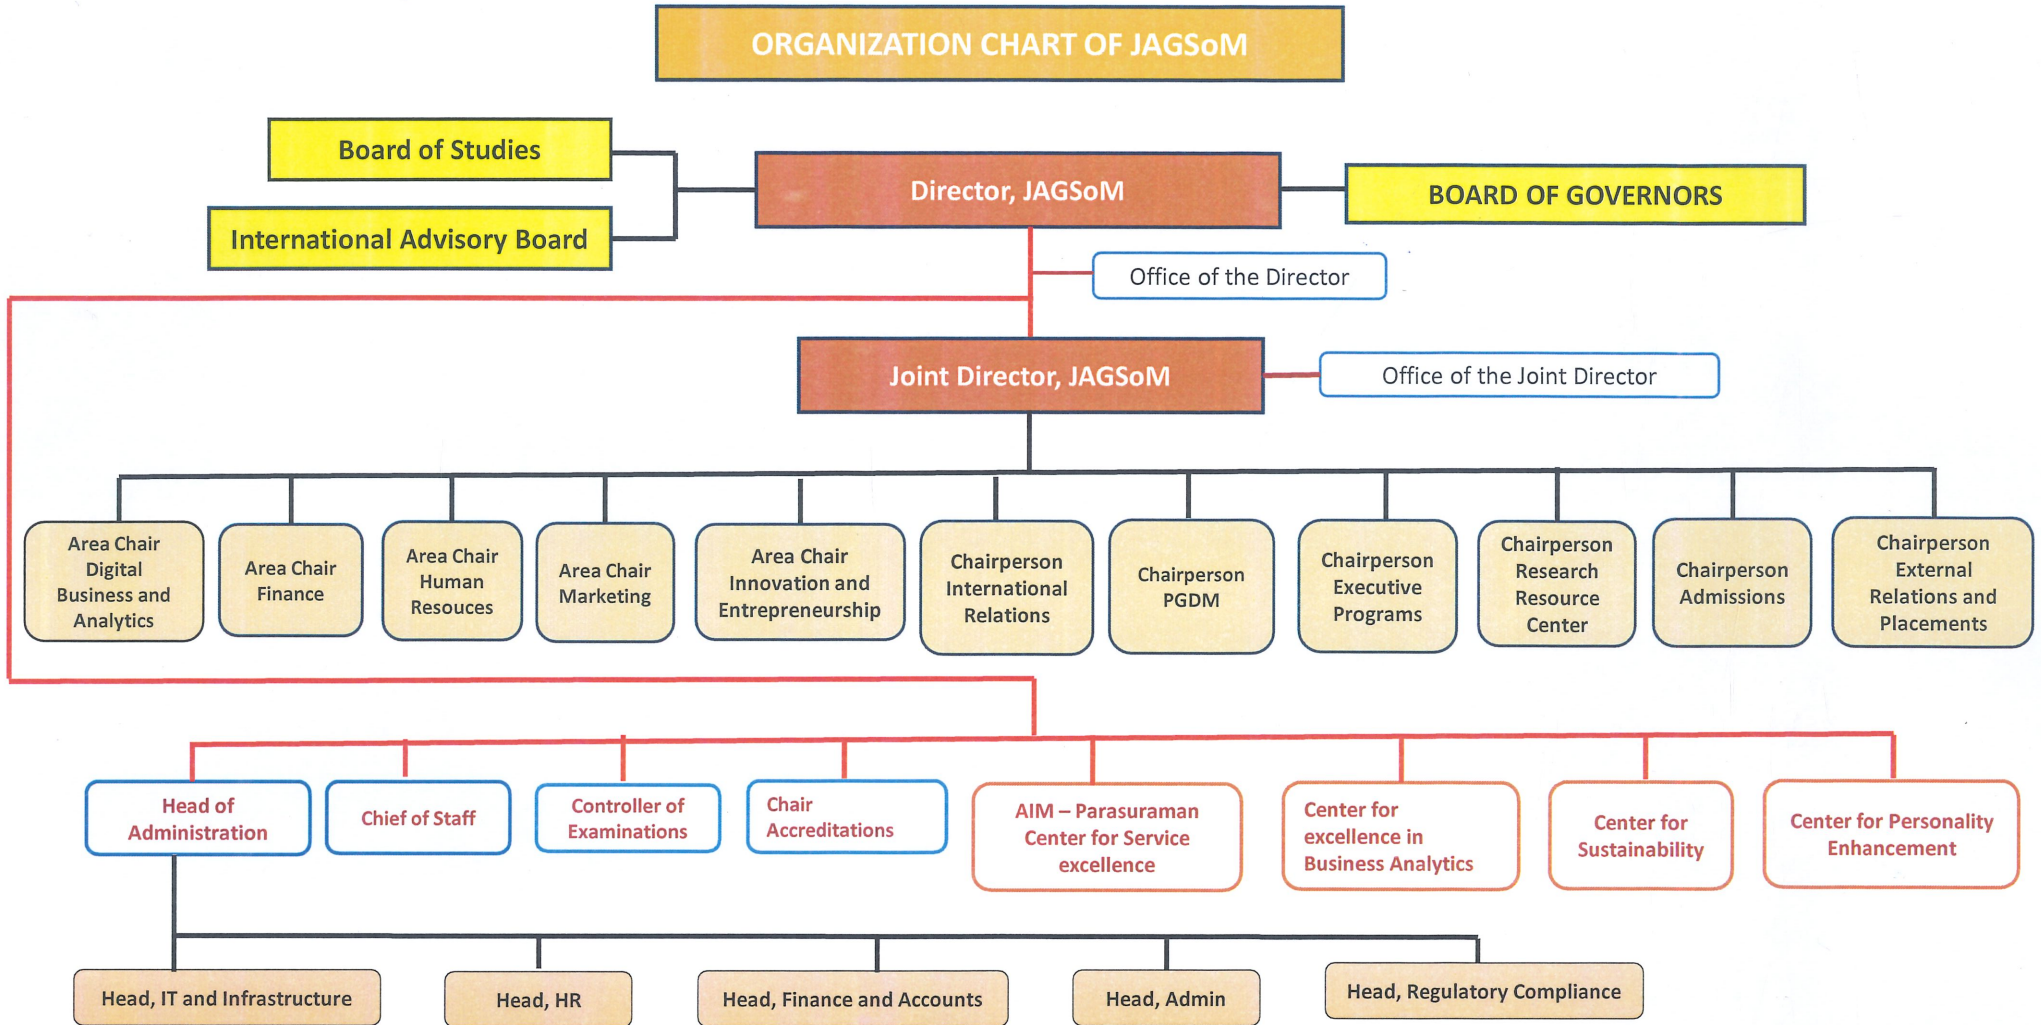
ORGANIZATION CHART OF JAGSoM

Board of Studies

International Advisory Board

Director, JAGSoM

BOARD OF GOVERNORS

Office of the Director

Joint Director, JAGSoM

Office of the Joint Director

Area Chair Digital Business and Analytics

Area Chair Finance

Area Chair Human Resouces

Area Chair Marketing

Area Chair Innovation and Entrepreneurship

Chairperson International Relations

Chairperson PGDM

Chairperson Executive Programs

Chairperson Research Resource Center

Chairperson Admissions

Chairperson External Relations and Placements

Head of Administration

Chief of Staff

Controller of Examinations

Chair Accreditations

AIM – Parasuraman Center for Service excellence

Center for excellence in Business Analytics

Center for Sustainability

Center for Personality Enhancement

Head, IT and Infrastructure

Head, HR

Head, Finance and Accounts

Head, Admin

Head, Regulatory Compliance